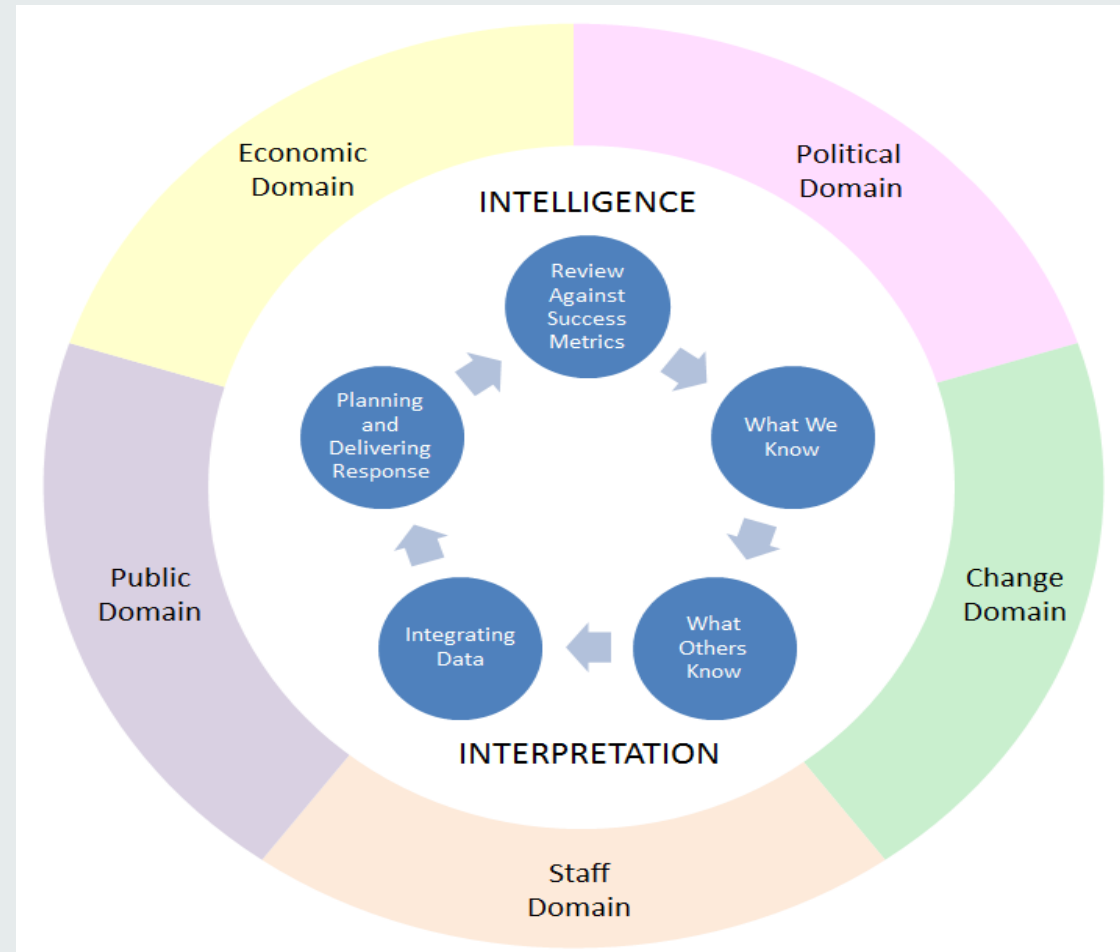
Economic Domain

Political Domain

INTELLIGENCE

Review Against Success Metrics

What We Know

What Others Know

Integrating Data

Planning and Delivering Response

INTERPRETATION

Change Domain

Staff Domain

Public Domain